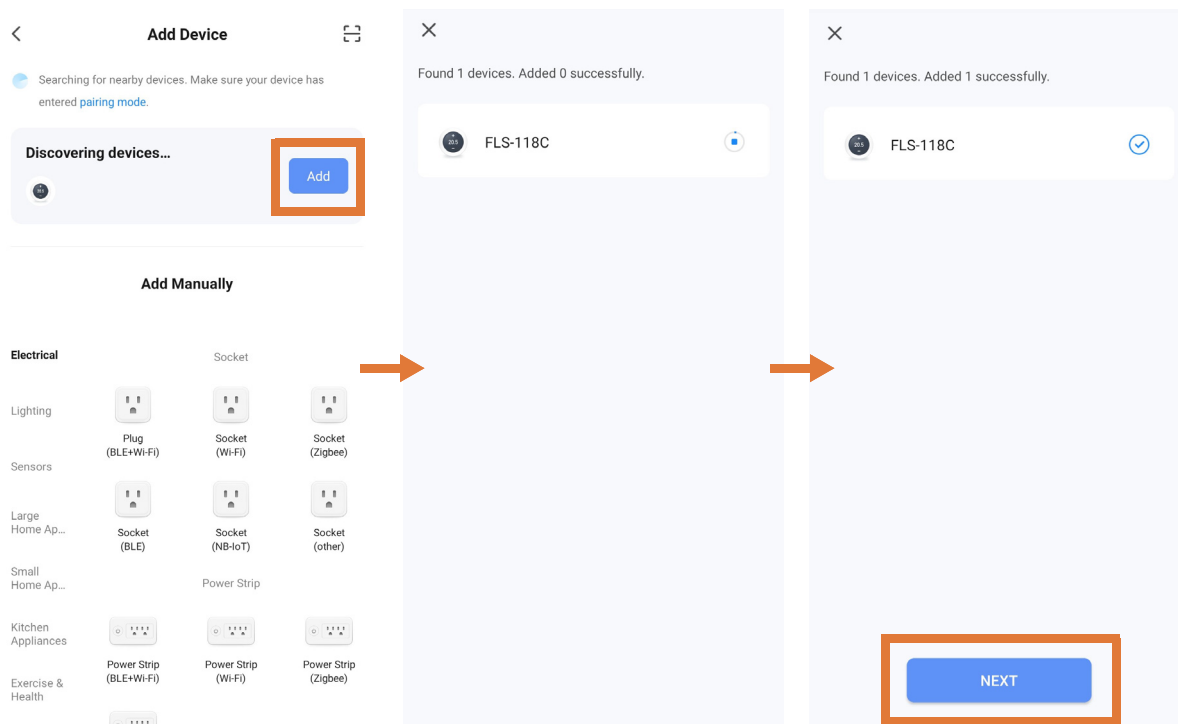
Add Device

Searching for nearby devices. Make sure your device has entered pairing mode.

Discovering devices...

Add

Add Manually

Electrical

Lighting

Sensors

Large Home Ap...

Small Home Ap...

Kitchen Appliances

Exercise & Health

Socket

Plug (BLE+Wi-Fi)

Socket (Wi-Fi)

Socket (Zigbee)

Socket (BLE)

Socket (NB-IoT)

Socket (other)

Power Strip

Power Strip (BLE+Wi-Fi)

Power Strip (Wi-Fi)

Power Strip (Zigbee)

Found 1 devices. Added 0 successfully.

FLS-118C

Found 1 devices. Added 1 successfully.

FLS-118C

NEXT